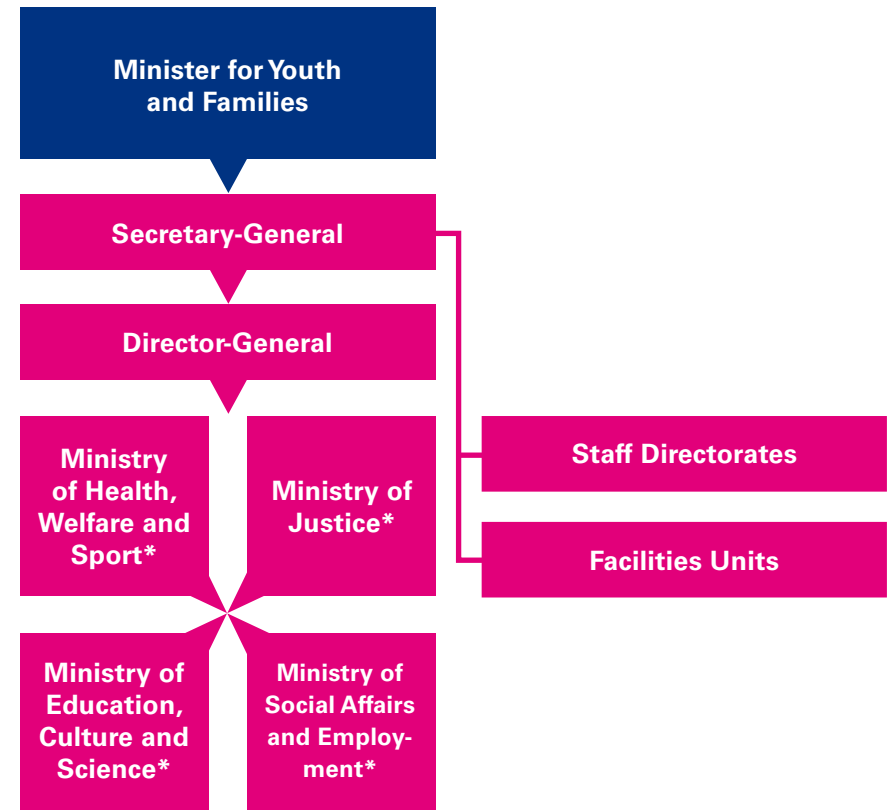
Minister for Youth and Families

Secretary-General

Director-General

Ministry of Health, Welfare and Sport*

Ministry of Justice*

Ministry of Education, Culture and Science*

Ministry of Social Affairs and Employment*

Staff Directorates

Facilities Units